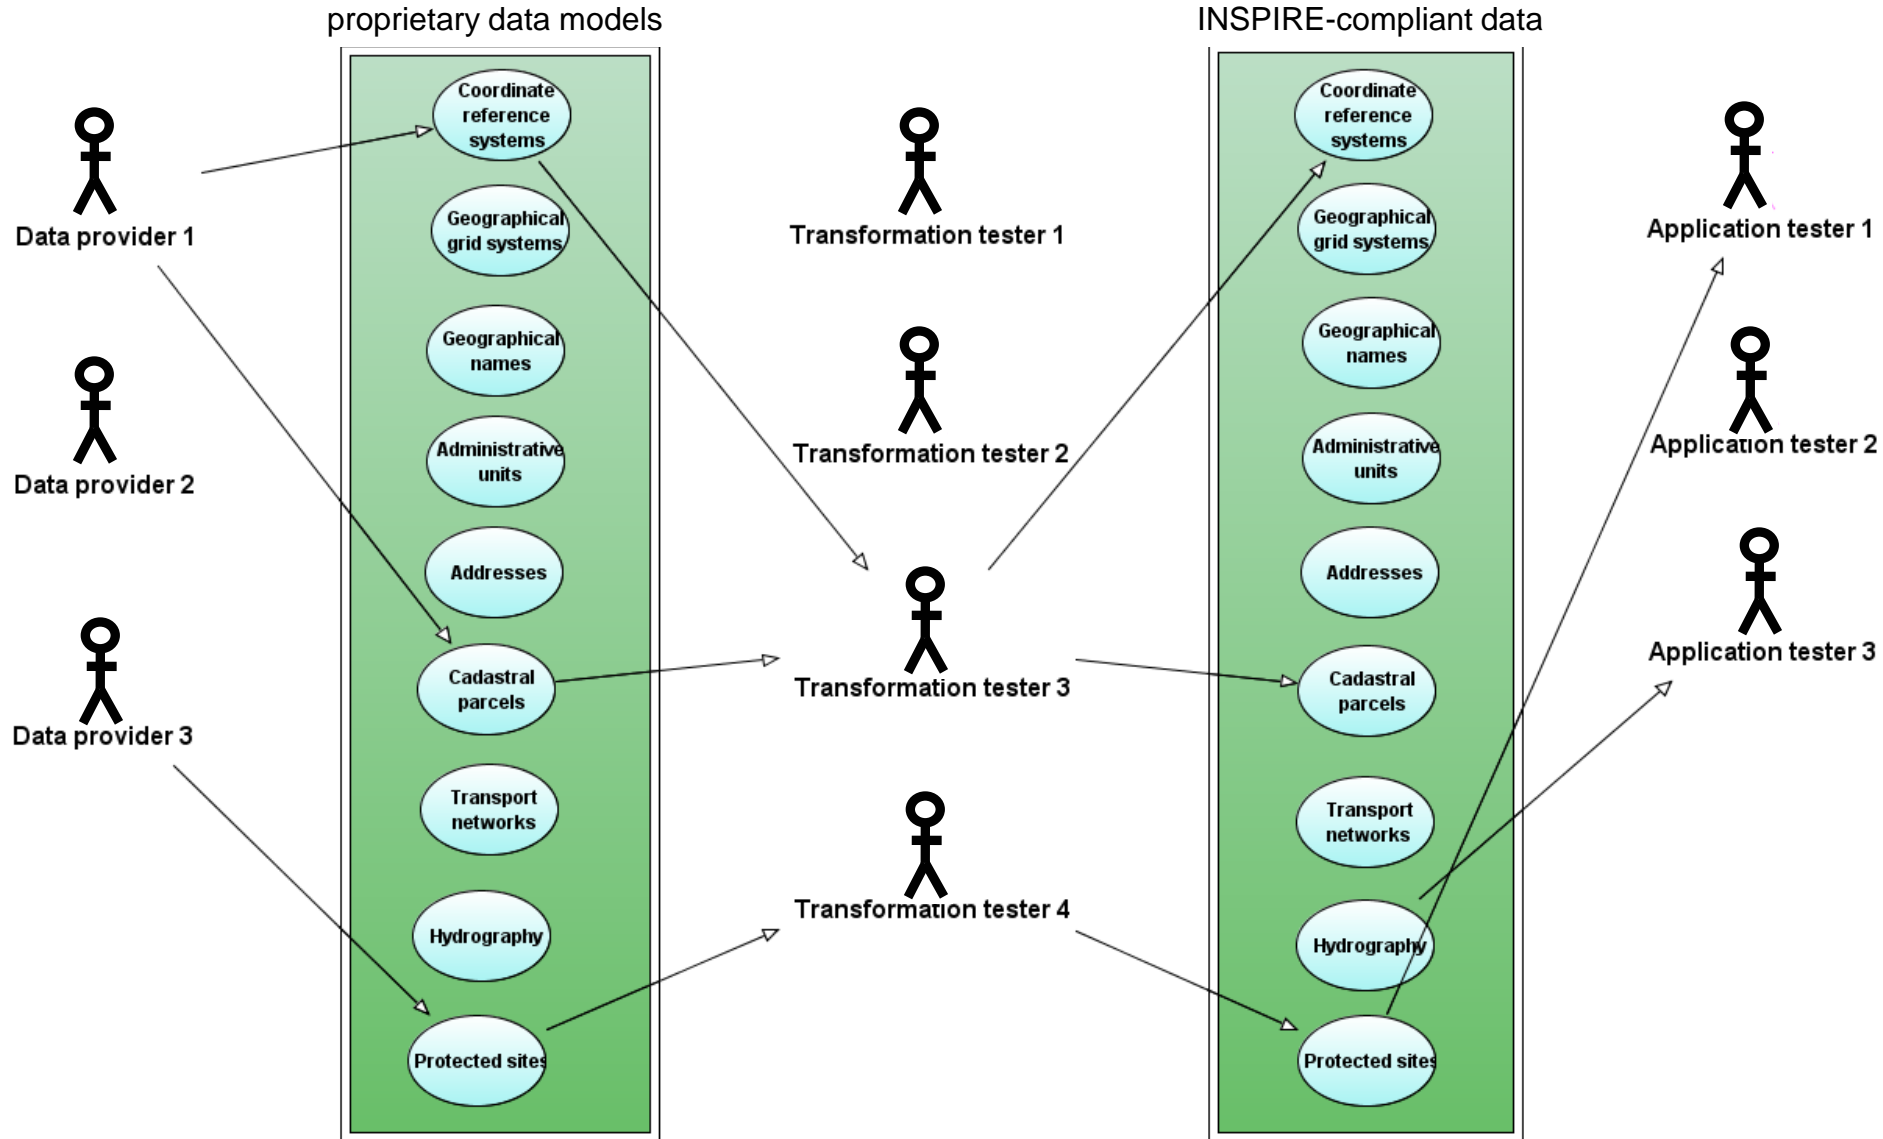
proprietary data models

INSPIRE-compliant data

Data provider 1

Data provider 2

Data provider 3

Coordinate reference systems

Geographical grid systems

Geographical names

Administrative units

Addresses

Cadastral parcels

Transport networks

Hydrography

Protected sites

Transformation tester 1

Transformation tester 2

Transformation tester 3

Transformation tester 4

Coordinate reference systems

Geographical grid systems

Geographical names

Administrative units

Addresses

Cadastral parcels

Transport networks

Hydrography

Protected sites

Application tester 1

Application tester 2

Application tester 3